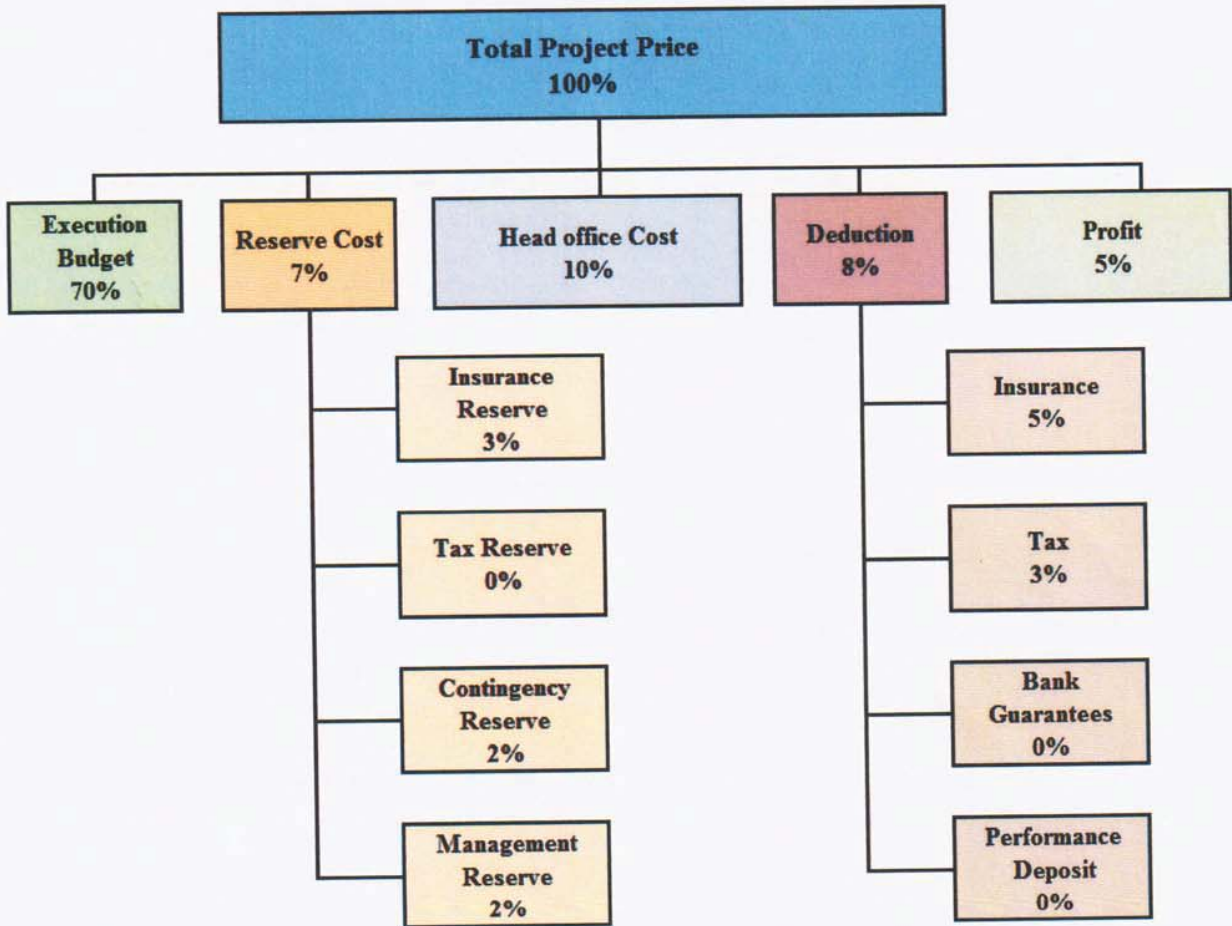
Total Project Price
100%

Execution Budget
70%

Reserve Cost
7%

Head office Cost
10%

Deduction
8%

Profit
5%

Insurance Reserve
3%

Tax Reserve
0%

Contingency Reserve
2%

Management Reserve
2%

Insurance
5%

Tax
3%

Bank Guarantees
0%

Performance Deposit
0%